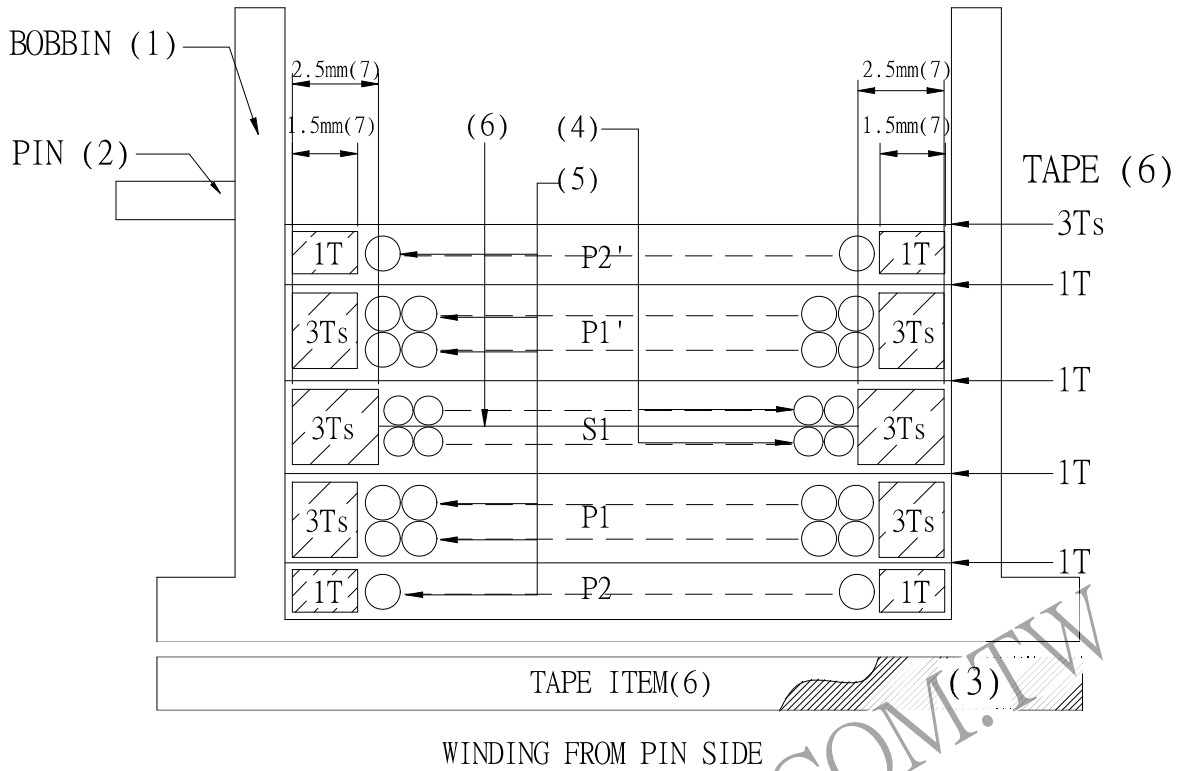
BOBBIN (1)

PIN (2)

2.5mm(7)

1.5mm(7)

(6)

(4)

(5)

2.5mm(7)

1.5mm(7)

TAPE (6)

3Ts

1T

1T

1T

1T

1T

P2'

1T

3Ts

P1'

3Ts

3Ts

S1

3Ts

3Ts

P1

3Ts

1T

P2

1T

TAPE ITEM(6)

(3)

WINDING FROM PIN SIDE

COM.TW